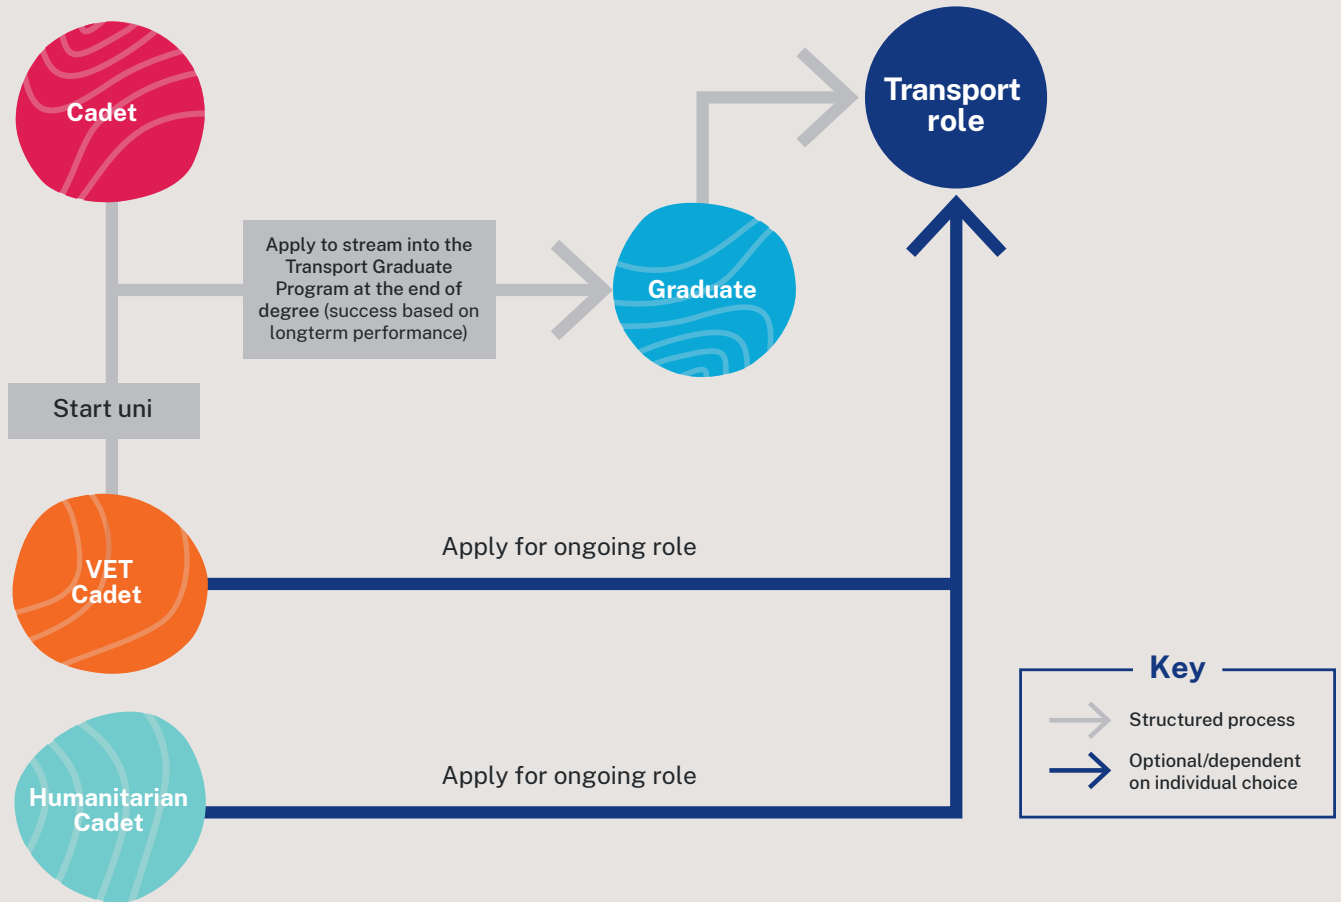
Cadet

Apply to stream into the Transport Graduate Program at the end of degree (success based on longterm performance)

Graduate

Transport role

Start uni

VET Cadet

Apply for ongoing role

Humanitarian Cadet

Apply for ongoing role

Key

Structured process

Optional/dependent on individual choice